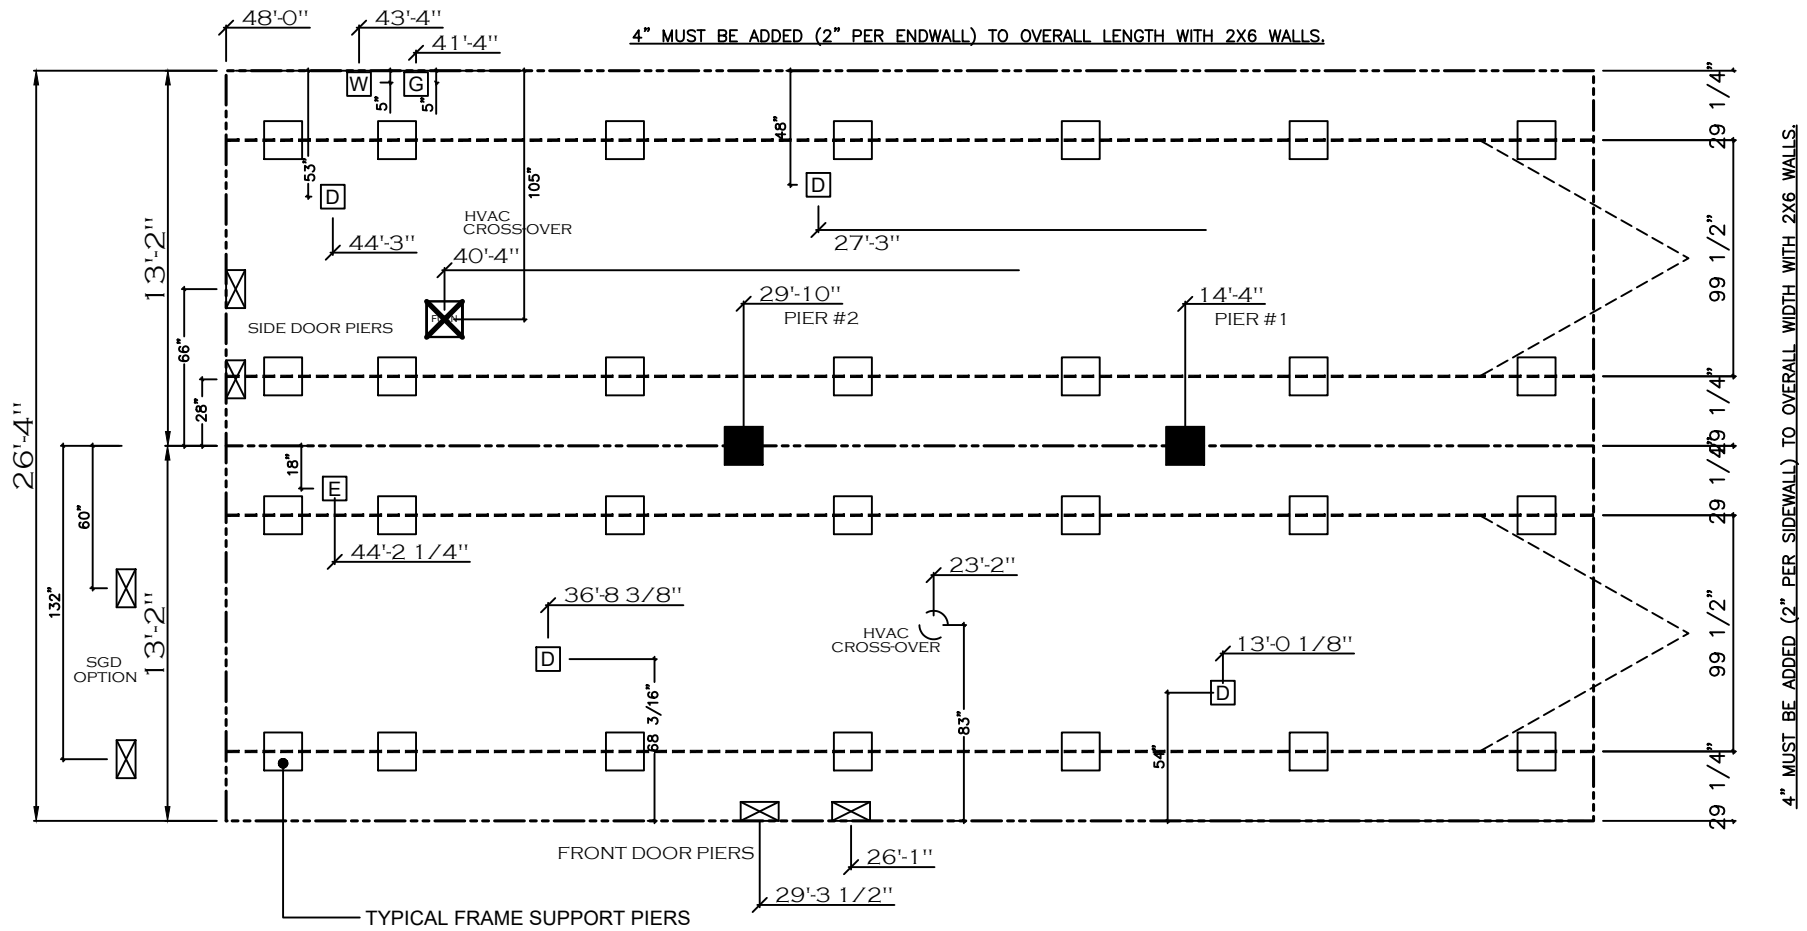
4" MUST BE ADDED (2" PER ENDWALL) TO OVERALL LENGTH WITH 2X6 WALLS.

48'-0''
43'-4''
41'-4''
W
G
5"
5"
48"
105"
53"
D
D
HVAC CROSS-OVER
44'-3''
27'-3''
40'-4''
29'-10''
PIER #2
14'-4''
PIER #1
FAN
SIDE DOOR PIERS
66"
28"
18"
E
44'-2 1/4''
60"
132"
SGD OPTION
36'-8 3/8''
23'-2''
HVAC CROSS-OVER
D
68 3/16"
83"
13'-0 1/8''
D
54"
FRONT DOOR PIERS
26'-1''
29'-3 1/2''
TYPICAL FRAME SUPPORT PIERS
26'-4''
13'-2''
13'-2''
29 1/4"
99 1/2"
29 1/4"
29 1/4"
29 1/4"
99 1/2"
29 1/4"
4" MUST BE ADDED (2" PER SIDEWALL) TO OVERALL WIDTH WITH 2X6 WALLS.